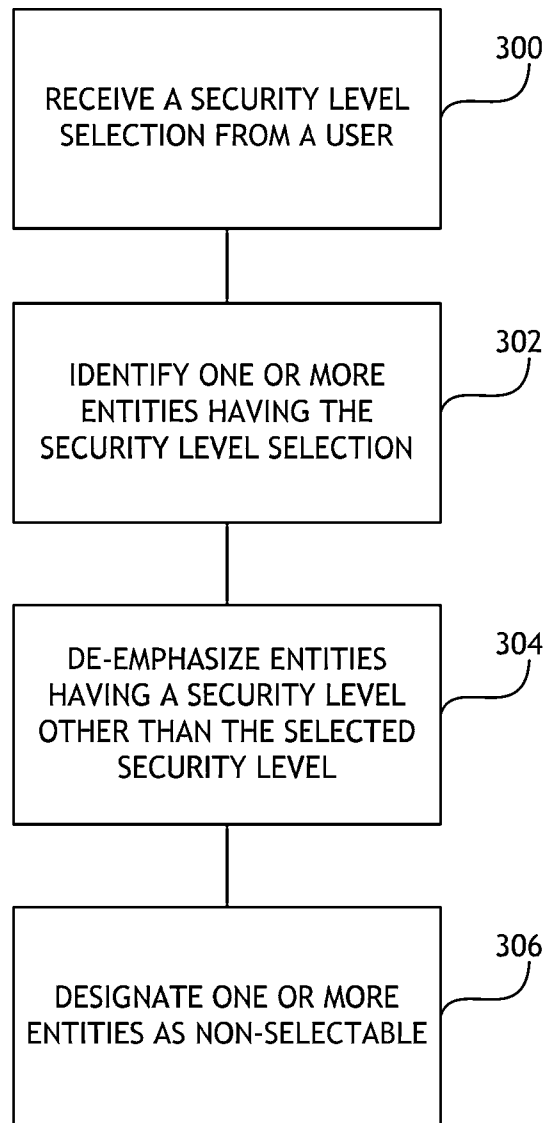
RECEIVE A SECURITY LEVEL SELECTION FROM A USER

300

IDENTIFY ONE OR MORE ENTITIES HAVING THE SECURITY LEVEL SELECTION

302

DE-EMPHASIZE ENTITIES HAVING A SECURITY LEVEL OTHER THAN THE SELECTED SECURITY LEVEL

304

DESIGNATE ONE OR MORE ENTITIES AS NON-SELECTABLE

306